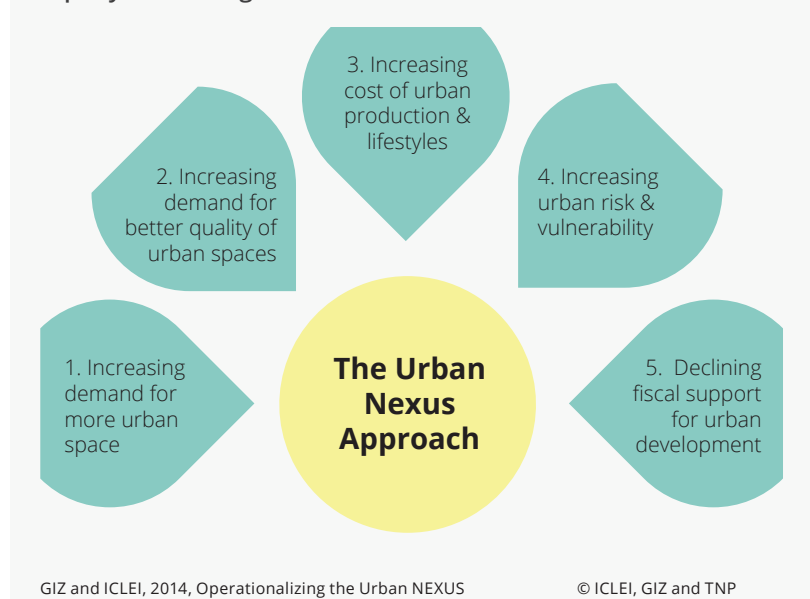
3. Increasing cost of urban production & lifestyles

2. Increasing demand for better quality of urban spaces

4. Increasing urban risk & vulnerability

1. Increasing demand for more urban space

The Urban Nexus Approach

5. Declining fiscal support for urban development

GIZ and ICLEI, 2014, Operationalizing the Urban NEXUS

© ICLEI, GIZ and TNP